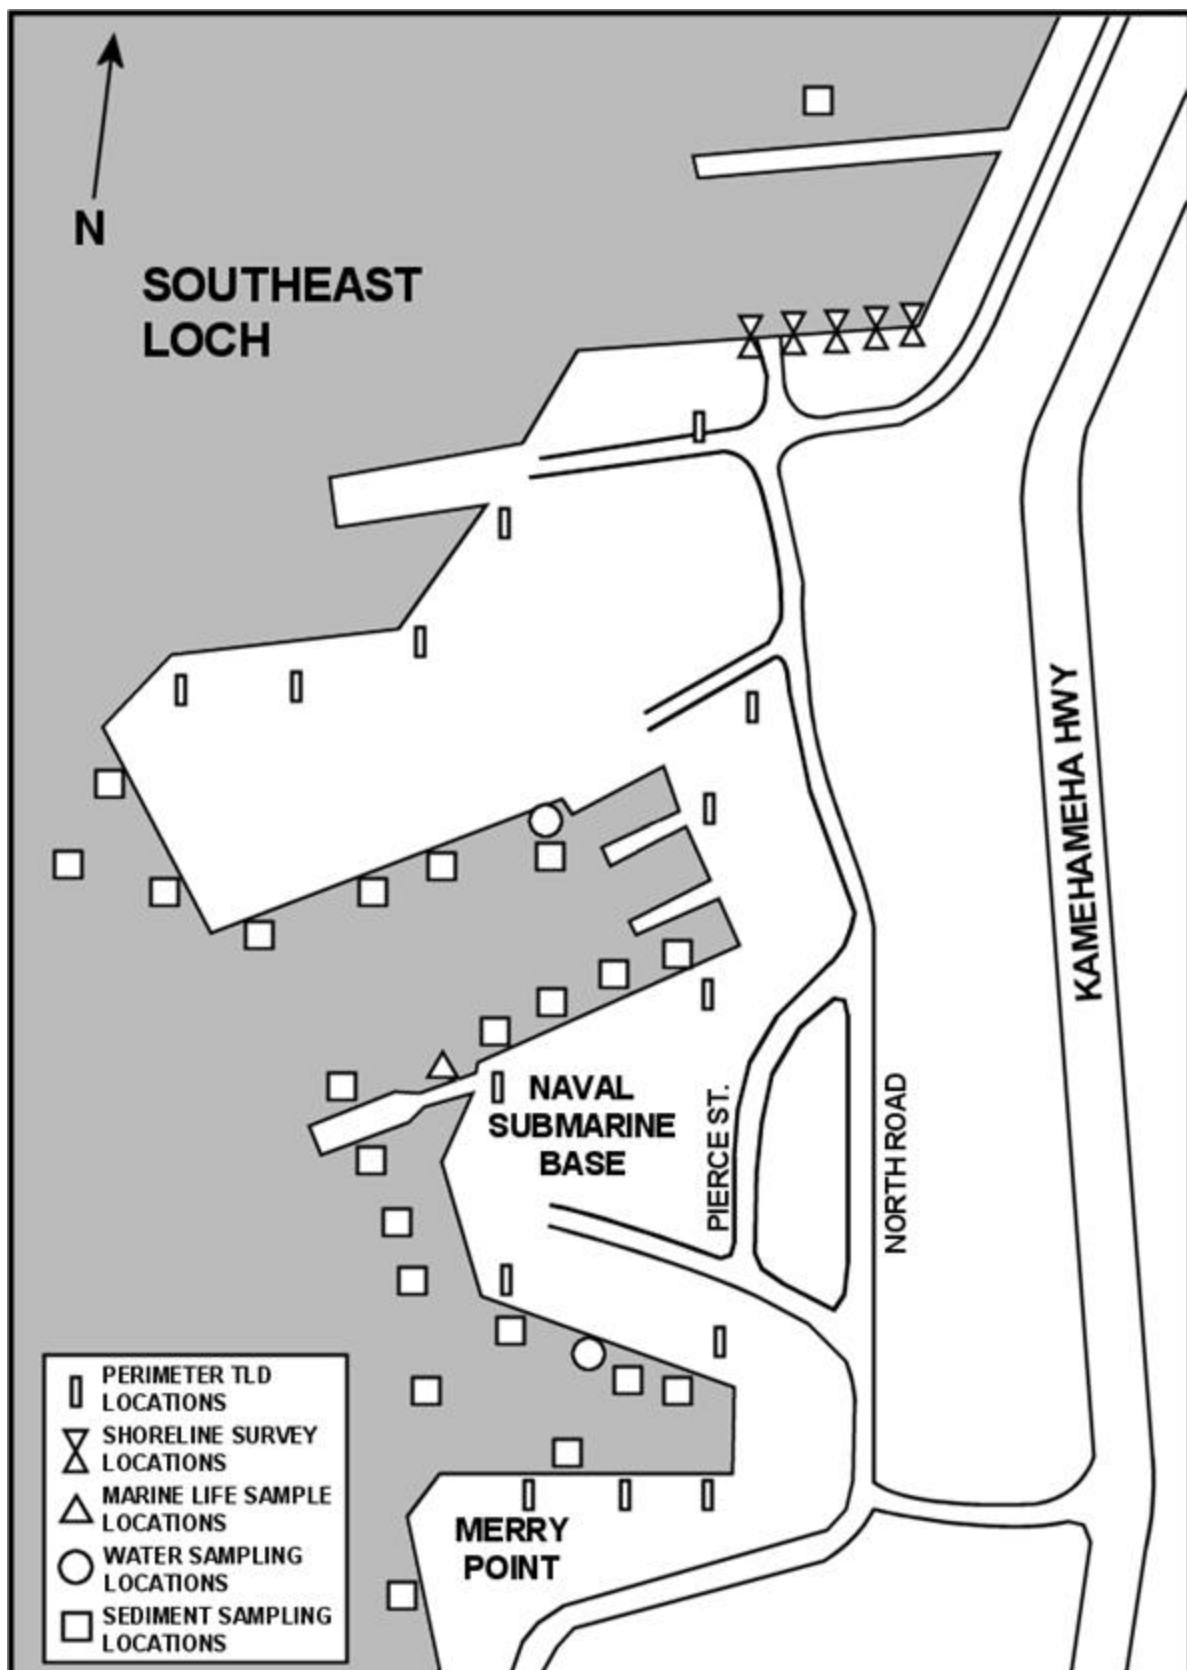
N

SOUTHEAST LOCH

KAMEHAMEHA HWY

NAVAL SUBMARINE BASE

PIERCE ST.

NORTH ROAD

MERRY POINT

PERIMETER TLD LOCATIONS

SHORELINE SURVEY LOCATIONS

MARINE LIFE SAMPLE LOCATIONS

WATER SAMPLING LOCATIONS

SEDIMENT SAMPLING LOCATIONS